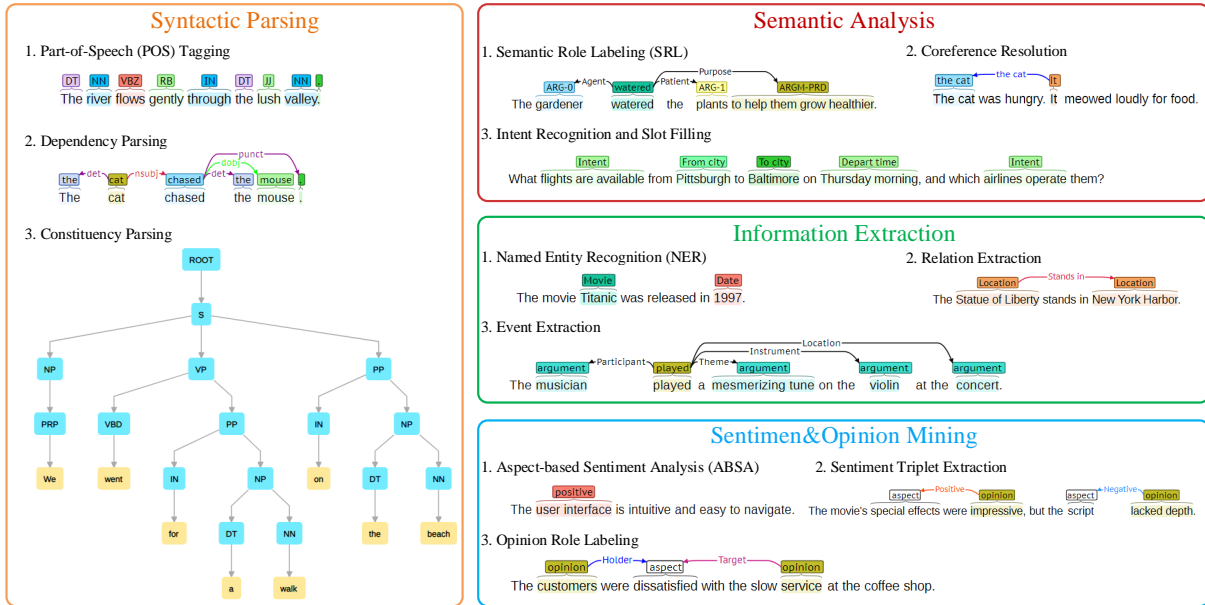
Syntactic Parsing

1. Part-of-Speech (POS) Tagging

DT NN VBZ RB IN DT JJ NN .
The river flows gently through the lush valley.

2. Dependency Parsing

punct
dobj
det nsubj det
the cat chased the mouse .
The cat chased the mouse .

3. Constituency Parsing

ROOT
S
NP VP PP
PRP VBD PP IN NP
We went IN NP on DT NN
for DT NN the beach
a walk

Semantic Analysis

1. Semantic Role Labeling (SRL)

Purpose
Agent Patient
ARG-0 watered ARG-1 ARGM-PRD
The gardener watered the plants to help them grow healthier.

2. Coreference Resolution

the cat the cat It
The cat was hungry. It meowed loudly for food.

3. Intent Recognition and Slot Filling

Intent From city To city Depart time Intent
What flights are available from Pittsburgh to Baltimore on Thursday morning, and which airlines operate them?

Information Extraction

1. Named Entity Recognition (NER)

Movie Date
The movie Titanic was released in 1997.

2. Relation Extraction

Location Stands in Location
The Statue of Liberty stands in New York Harbor.

3. Event Extraction

Location
Instrument
Participant Theme
argument played argument argument argument
The musician played a mesmerizing tune on the violin at the concert.

Sentimen&Opinion Mining

1. Aspect-based Sentiment Analysis (ABSA)

positive
The user interface is intuitive and easy to navigate.

2. Sentiment Triplet Extraction

aspect Positive opinion aspect Negative opinion
The movie's special effects were impressive, but the script lacked depth.

3. Opinion Role Labeling

Holder Target
opinion aspect opinion
The customers were dissatisfied with the slow service at the coffee shop.